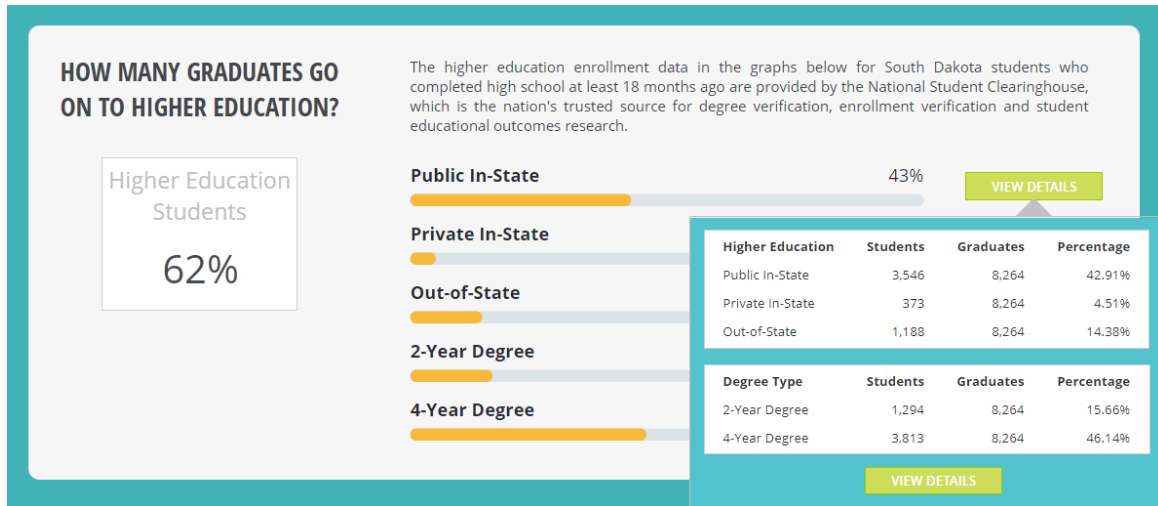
HOW MANY GRADUATES GO ON TO HIGHER EDUCATION?

Higher Education Students

62%

The higher education enrollment data in the graphs below for South Dakota students who completed high school at least 18 months ago are provided by the National Student Clearinghouse, which is the nation's trusted source for degree verification, enrollment verification and student educational outcomes research.

Public In-State

43%

VIEW DETAILS

Private In-State

Out-of-State

2-Year Degree

4-Year Degree

| Higher Education | Students | Graduates | Percentage |
|---|---|---|---|
| Public In-State | 3,546 | 8,264 | 42.91% |
| Private In-State | 373 | 8,264 | 4.51% |
| Out-of-State | 1,188 | 8,264 | 14.38% |

| Degree Type | Students | Graduates | Percentage |
|---|---|---|---|
| 2-Year Degree | 1,294 | 8,264 | 15.66% |
| 4-Year Degree | 3,813 | 8,264 | 46.14% |

VIEW DETAILS